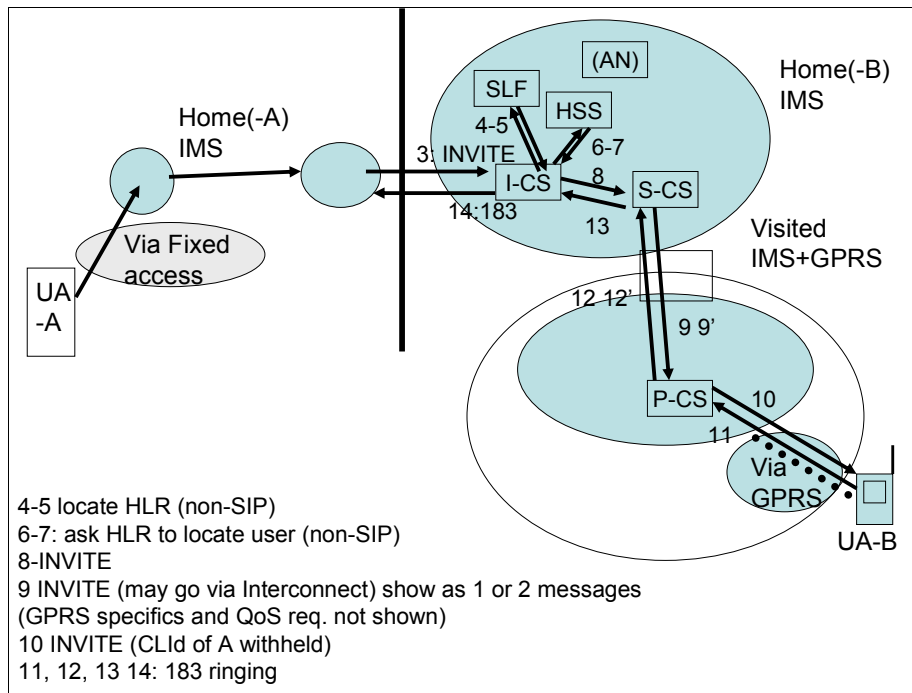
Home(-A) IMS

Via Fixed access

UA -A

3: INVITE

14:183

SLF

(AN)

HSS

4-5

6-7

I-CS

8

S-CS

13

Home(-B) IMS

Visited IMS+GPRS

12 12'

9 9'

P-CS

10

11

Via GPRS

UA-B

4-5 locate HLR (non-SIP)
6-7: ask HLR to locate user (non-SIP)
8-INVITE
9 INVITE (may go via Interconnect) show as 1 or 2 messages
(GPRS specifics and QoS req. not shown)
10 INVITE (CLId of A withheld)
11, 12, 13 14: 183 ringing